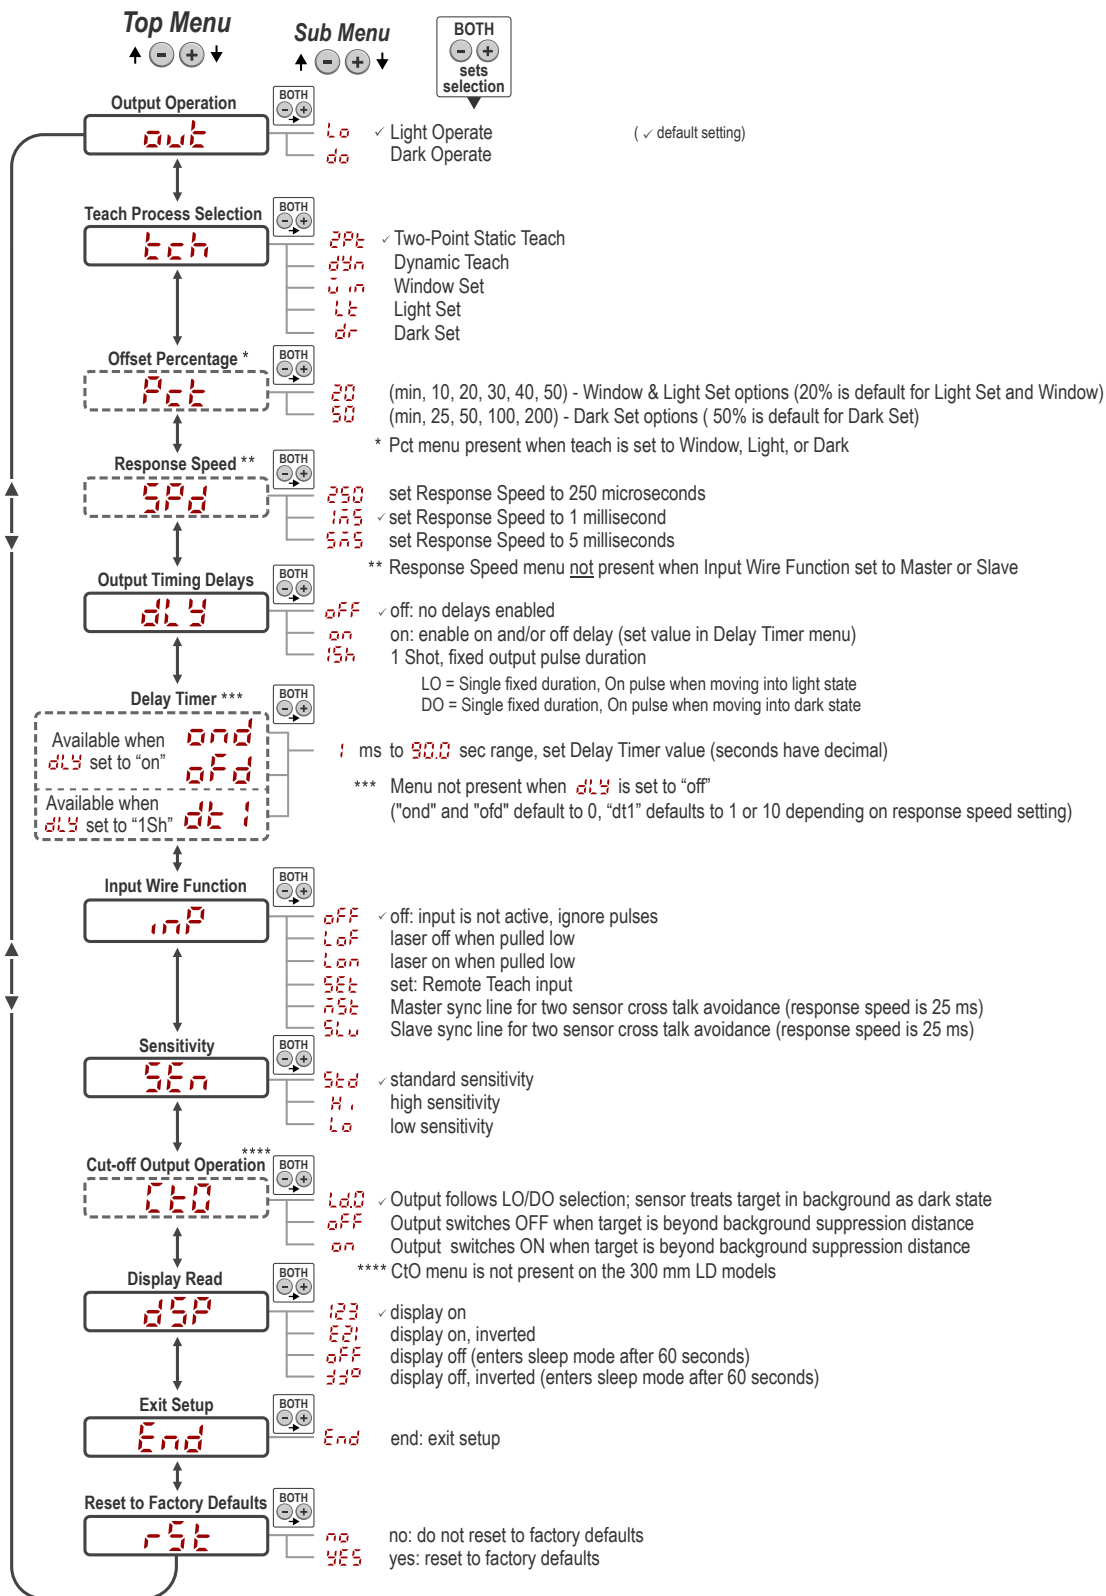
Top Menu
Sub Menu
BOTH
sets selection

Output Operation
BOTH
out
Lo ✓ Light Operate
do Dark Operate
( ✓ default setting)

Teach Process Selection
BOTH
tch
2Pt ✓ Two-Point Static Teach
dYn Dynamic Teach
Win Window Set
Lt Light Set
dr Dark Set

Offset Percentage *
BOTH
Pct
20 (min, 10, 20, 30, 40, 50) - Window & Light Set options (20% is default for Light Set and Window)
50 (min, 25, 50, 100, 200) - Dark Set options ( 50% is default for Dark Set)
* Pct menu present when teach is set to Window, Light, or Dark

Response Speed **
BOTH
SPd
250 set Response Speed to 250 microseconds
1nS ✓ set Response Speed to 1 millisecond
5nS set Response Speed to 5 milliseconds
** Response Speed menu not present when Input Wire Function set to Master or Slave

Output Timing Delays
BOTH
dLY
oFF ✓ off: no delays enabled
on on: enable on and/or off delay (set value in Delay Timer menu)
1Sh 1 Shot, fixed output pulse duration
LO = Single fixed duration, On pulse when moving into light state
DO = Single fixed duration, On pulse when moving into dark state

Delay Timer ***
BOTH
Available when dLY set to “on”
ond
oFd
Available when dLY set to “1Sh”
dt 1
1 ms to 90.0 sec range, set Delay Timer value (seconds have decimal)
*** Menu not present when dLY is set to “off”
("ond" and "ofd" default to 0, “dt1” defaults to 1 or 10 depending on response speed setting)

Input Wire Function
BOTH
inP
oFF ✓ off: input is not active, ignore pulses
LoF laser off when pulled low
Lon laser on when pulled low
SEt set: Remote Teach input
nSt Master sync line for two sensor cross talk avoidance (response speed is 25 ms)
SLu Slave sync line for two sensor cross talk avoidance (response speed is 25 ms)

Sensitivity
BOTH
SEn
Std ✓ standard sensitivity
Hi high sensitivity
Lo low sensitivity

Cut-off Output Operation ****
BOTH
CtO
LdO ✓ Output follows LO/DO selection; sensor treats target in background as dark state
oFF Output switches OFF when target is beyond background suppression distance
on Output switches ON when target is beyond background suppression distance
**** CtO menu is not present on the 300 mm LD models

Display Read
BOTH
dSP
123 ✓ display on
E21 display on, inverted
oFF display off (enters sleep mode after 60 seconds)
JJo display off, inverted (enters sleep mode after 60 seconds)

Exit Setup
BOTH
End
End end: exit setup

Reset to Factory Defaults
BOTH
rSt
no no: do not reset to factory defaults
YES yes: reset to factory defaults